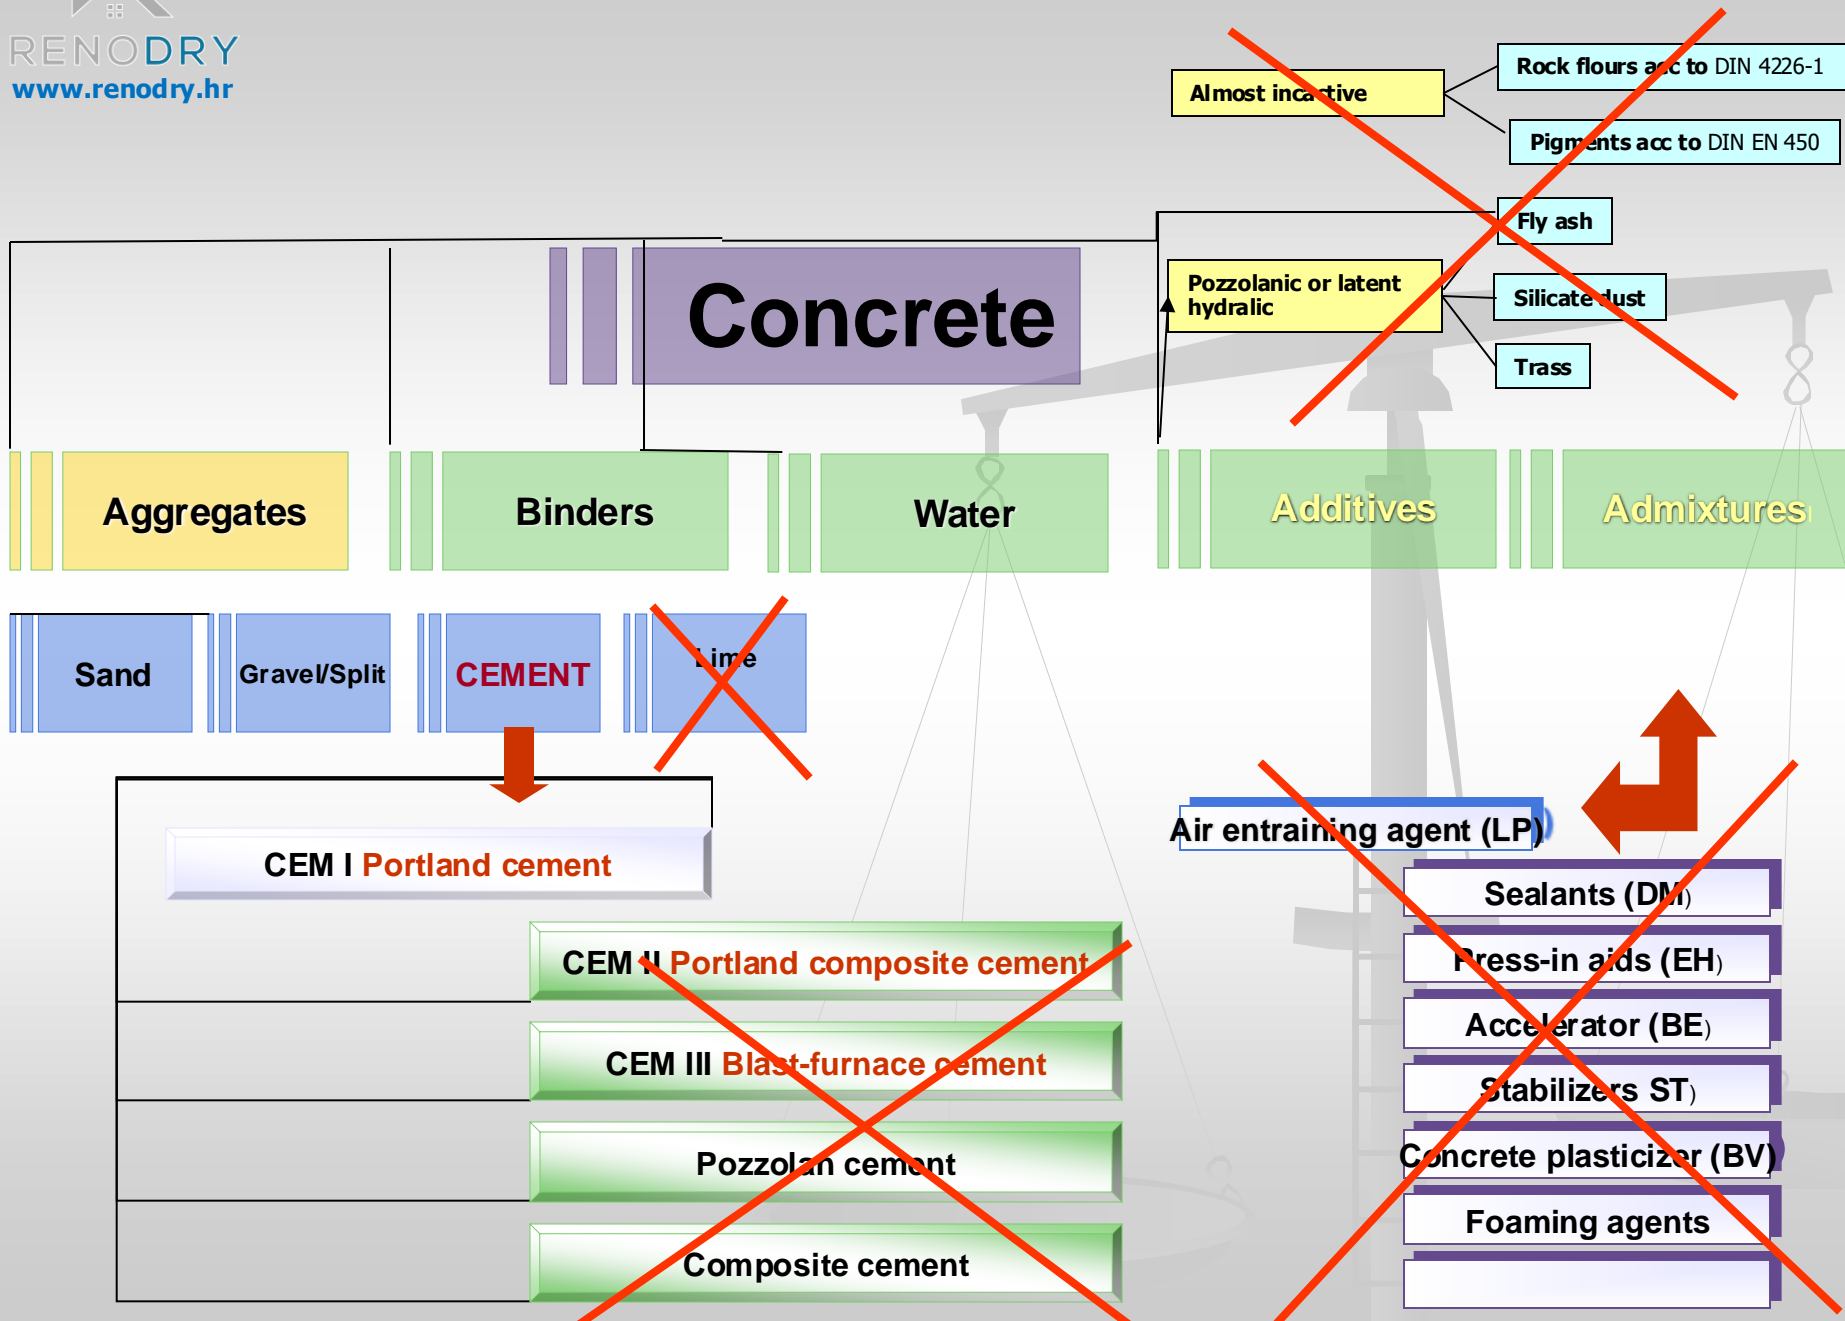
RENODRY
www.renodry.hr

Almost inactive

Rock flours acc to DIN 4226-1

Pigments acc to DIN EN 450

Fly ash

Pozzolanic or latent hydralic

Silicate dust

Trass

Concrete

Aggregates

Binders

Water

Additives

Admixtures

Sand

Gravel/Split

CEMENT

Lime

CEM I Portland cement

CEM II Portland composite cement

CEM III Blast-furnace cement

Pozzolan cement

Composite cement

Air entraining agent (LP)

Sealants (DM)

Press-in aids (EH)

Accelerator (BE)

Stabilizers ST)

Concrete plasticizer (BV)

Foaming agents